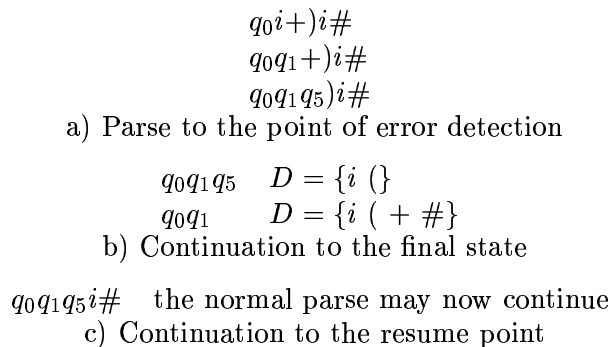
$q_0 i + ) i \#$
$q_0 q_1 + ) i \#$
$q_0 q_1 q_5 ) i \#$
a) Parse to the point of error detection

$q_0 q_1 q_5 \quad D = \{i \ (\}$
$q_0 q_1 \quad D = \{i \ ( \ + \ \#\}$
b) Continuation to the final state

$q_0 q_1 q_5 i \#$ the normal parse may now continue
c) Continuation to the resume point